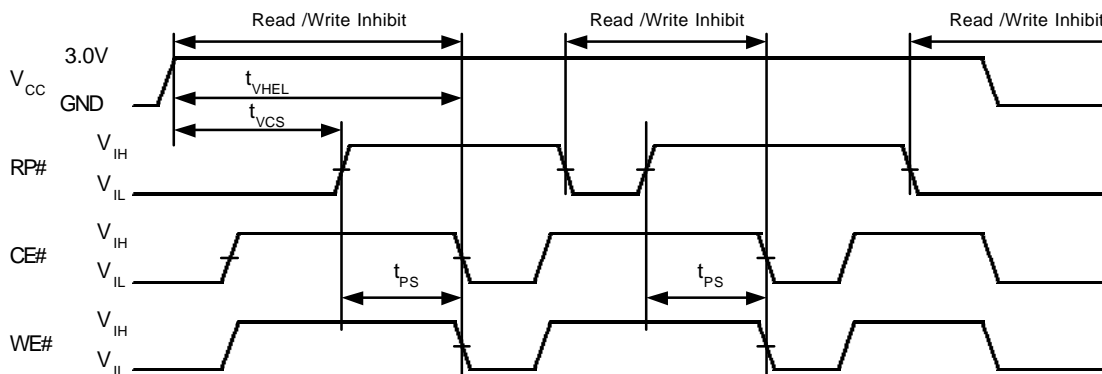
Read /Write Inhibit

Read /Write Inhibit

Read /Write Inhibit

$V_{CC}$

3.0V

GND

$t_{VHEL}$

$t_{VCS}$

RP#

$V_{IH}$

$V_{IL}$

CE#

$V_{IH}$

$V_{IL}$

$t_{PS}$

$t_{PS}$

WE#

$V_{IH}$

$V_{IL}$